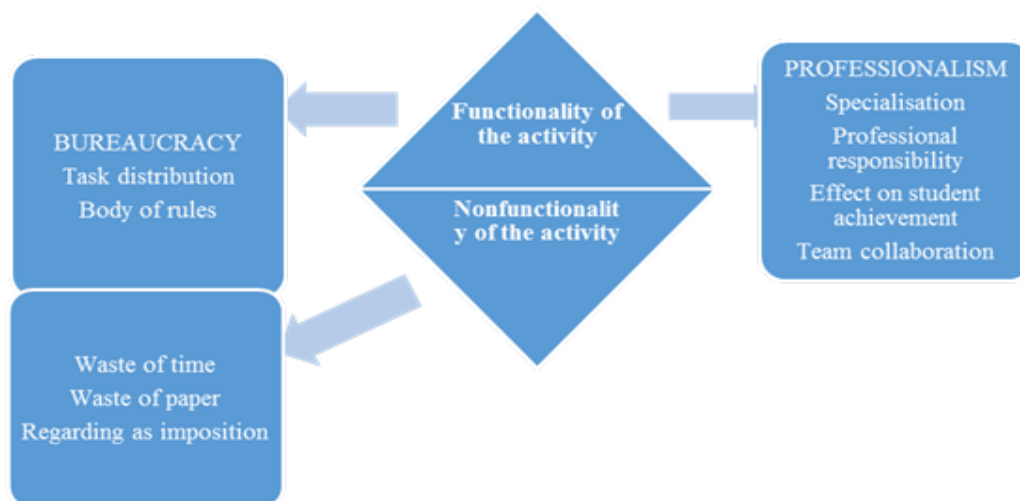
Functionality of the activity

Nonfunctionality of the activity

BUREAUCRACY
Task distribution
Body of rules

PROFESSIONALISM
Specialisation
Professional responsibility
Effect on student achievement
Team collaboration

Waste of time
Waste of paper
Regarding as imposition